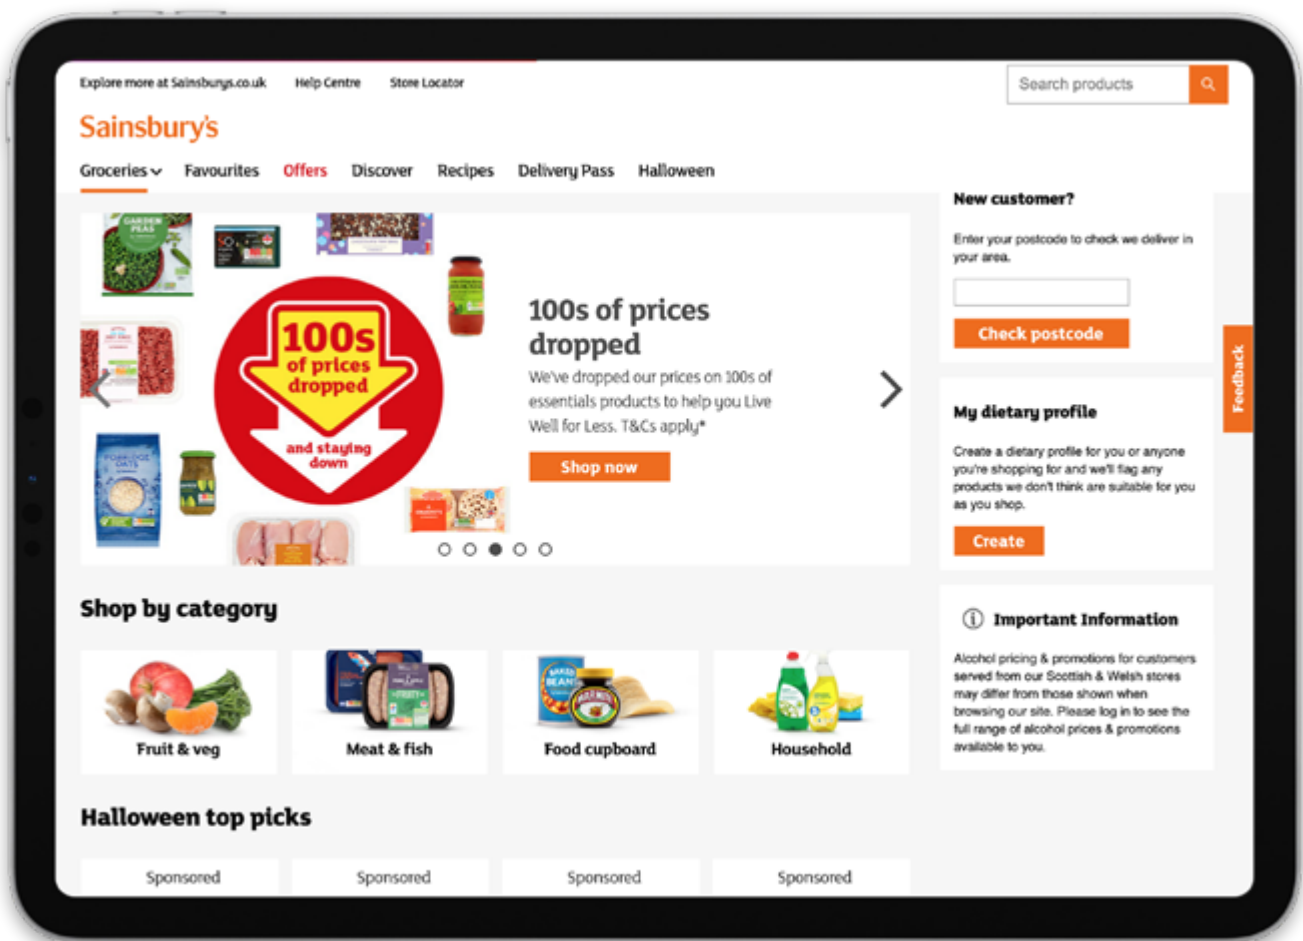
Explore more at Sainsburys.co.uk Help Centre Store Locator

Search products

Sainsbury's

Groceries Favourites Offers Discover Recipes Delivery Pass Halloween

GARDEN PEAS

100s of prices dropped

and staying down

100s of prices dropped

We've dropped our prices on 100s of essentials products to help you Live Well for Less. T&Cs apply*

Shop now

New customer?

Enter your postcode to check we deliver in your area.

Check postcode

My dietary profile

Create a dietary profile for you or anyone you're shopping for and we'll flag any products we don't think are suitable for you as you shop.

Create

Feedback

Shop by category

Fruit & veg

Meat & fish

Food cupboard

Household

Important Information

Alcohol pricing & promotions for customers served from our Scottish & Welsh stores may differ from those shown when browsing our site. Please log in to see the full range of alcohol prices & promotions available to you.

Halloween top picks

Sponsored Sponsored Sponsored Sponsored